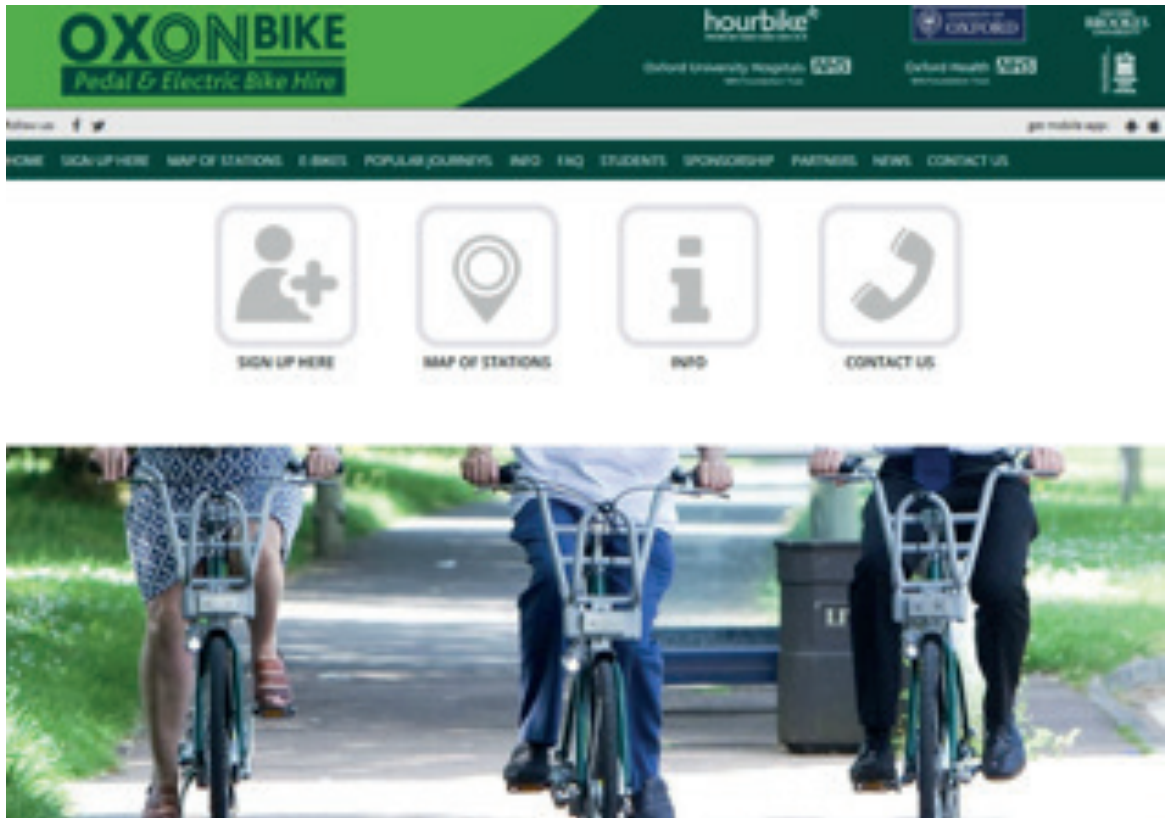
OXONBIKE
Pedal & Electric Bike Hire

hourbike

UNIVERSITY OF OXFORD

OXFORD BROOKES UNIVERSITY

Oxford University Hospitals NHS
NHS Foundation Trust

Oxford Health NHS
NHS Foundation Trust

Follow us

get mobile app:

HOME SIGN UP HERE MAP OF STATIONS E-BIKES POPULAR JOURNEYS INFO FAQ STUDENTS SPONSORSHIP PARTNERS NEWS CONTACT US

SIGN UP HERE

MAP OF STATIONS

INFO

CONTACT US

LI